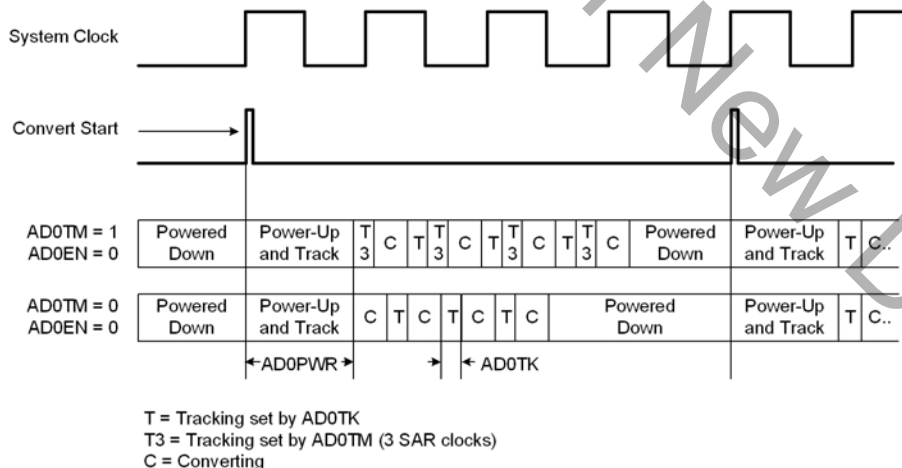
System Clock

Convert Start

AD0TM = 1
AD0EN = 0

Powered Down

Power-Up and Track

T 3

C

T

T 3

C

T

T 3

C

T

T 3

C

Powered Down

Power-Up and Track

T

C..

AD0TM = 0
AD0EN = 0

Powered Down

Power-Up and Track

C

T

C

T

C

T

C

Powered Down

Power-Up and Track

T

C..

AD0PWR

AD0TK

T = Tracking set by AD0TK
T3 = Tracking set by AD0TM (3 SAR clocks)
C = Converting

New